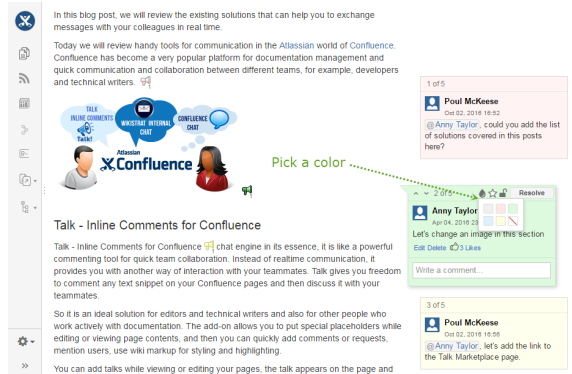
In this blog post, we will review the existing solutions that can help you to exchange messages with your colleagues in real time.

Today we will review handy tools for communication in the Atlassian world of Confluence. Confluence has become a very popular platform for documentation management and quick communication and collaboration between different teams, for example, developers and technical writers.

TALK INLINE COMMENTS Talk!

WIKISTRAT INTERNAL CHAT

CONFLUENCE CHAT

Atlassian Confluence

Pick a color

Talk - Inline Comments for Confluence

Talk - Inline Comments for Confluence chat engine in its essence, it is like a powerful commenting tool for quick team collaboration. Instead of realtime communication, it provides you with another way of interaction with your teammates. Talk gives you freedom to comment any text snippet on your Confluence pages and then discuss it with your teammates.

So it is an ideal solution for editors and technical writers and also for other people who work actively with documentation. The add-on allows you to put special placeholders while editing or viewing page contents, and then you can quickly add comments or requests, mention users, use wiki markup for styling and highlighting.

You can add talks while viewing or editing your pages, the talk appears on the page and

1 of 5

Poul McKeese
Oct 02, 2016 16:52

@Anny Taylor, could you add the list of solutions covered in this posts here?

2 of 5

Resolve

Anny Taylor
Apr 04, 2016 16:20

Let's change an image in this section

Edit Delete 3 Likes

Write a comment...

3 of 5

Poul McKeese
Oct 02, 2016 16:56

@Anny Taylor, let's add the link to the Talk Marketplace page.

»